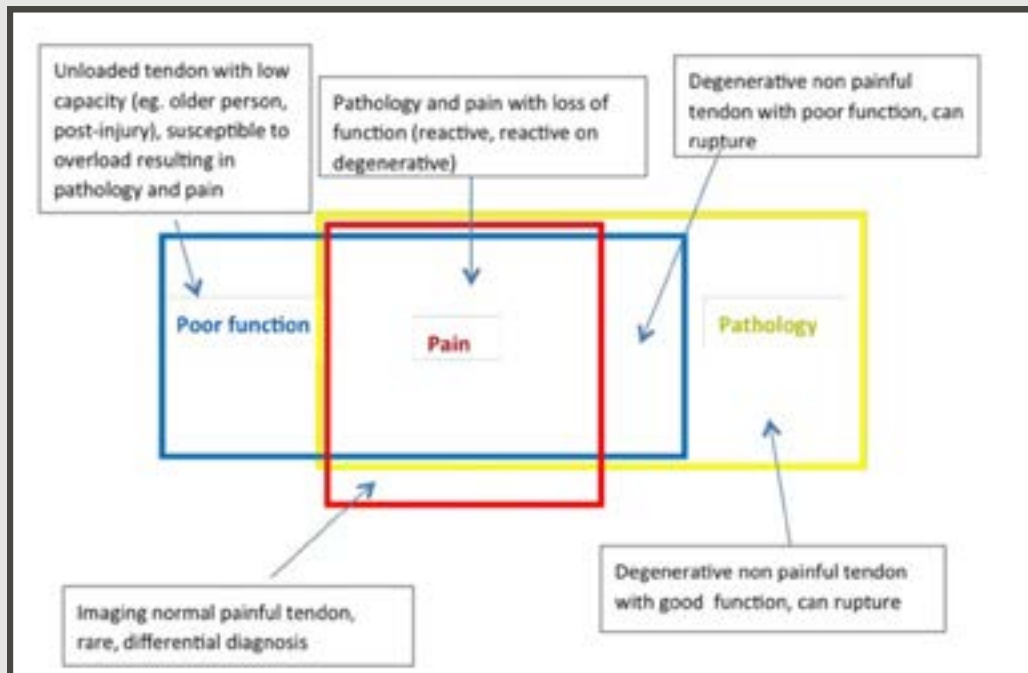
Unloaded tendon with low capacity (eg. older person, post-injury), susceptible to overload resulting in pathology and pain

Pathology and pain with loss of function (reactive, reactive on degenerative)

Degenerative non painful tendon with poor function, can rupture

Poor function

Pain

Pathology

Imaging normal painful tendon, rare, differential diagnosis

Degenerative non painful tendon with good function, can rupture